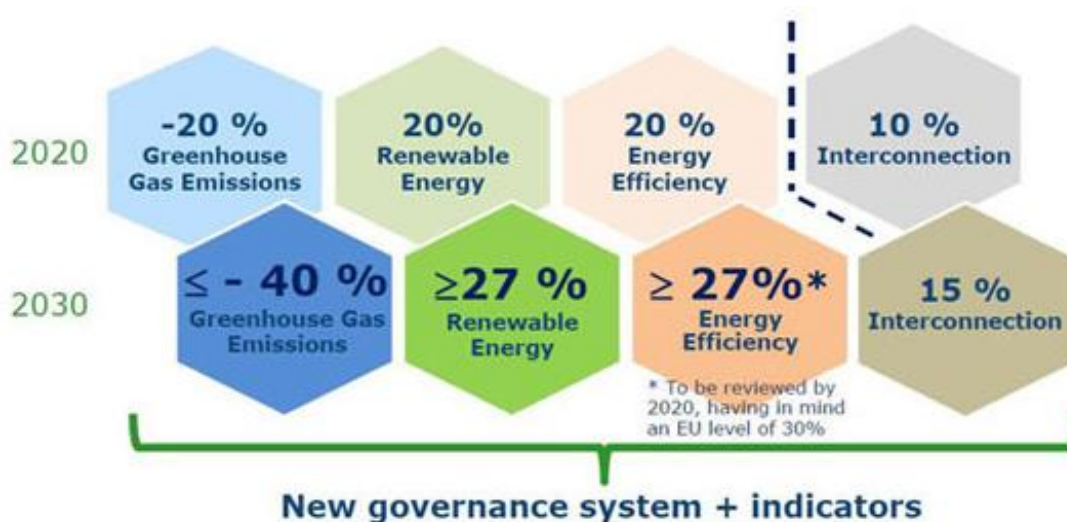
2020

-20 %
Greenhouse Gas Emissions

20%
Renewable Energy

20 %
Energy Efficiency

10 %
Interconnection

2030

$\leq$ - 40 %
Greenhouse Gas Emissions

$\geq$27 %
Renewable Energy

$\geq$ 27%*
Energy Efficiency

15 %
Interconnection

* To be reviewed by 2020, having in mind an EU level of 30%

New governance system + indicators